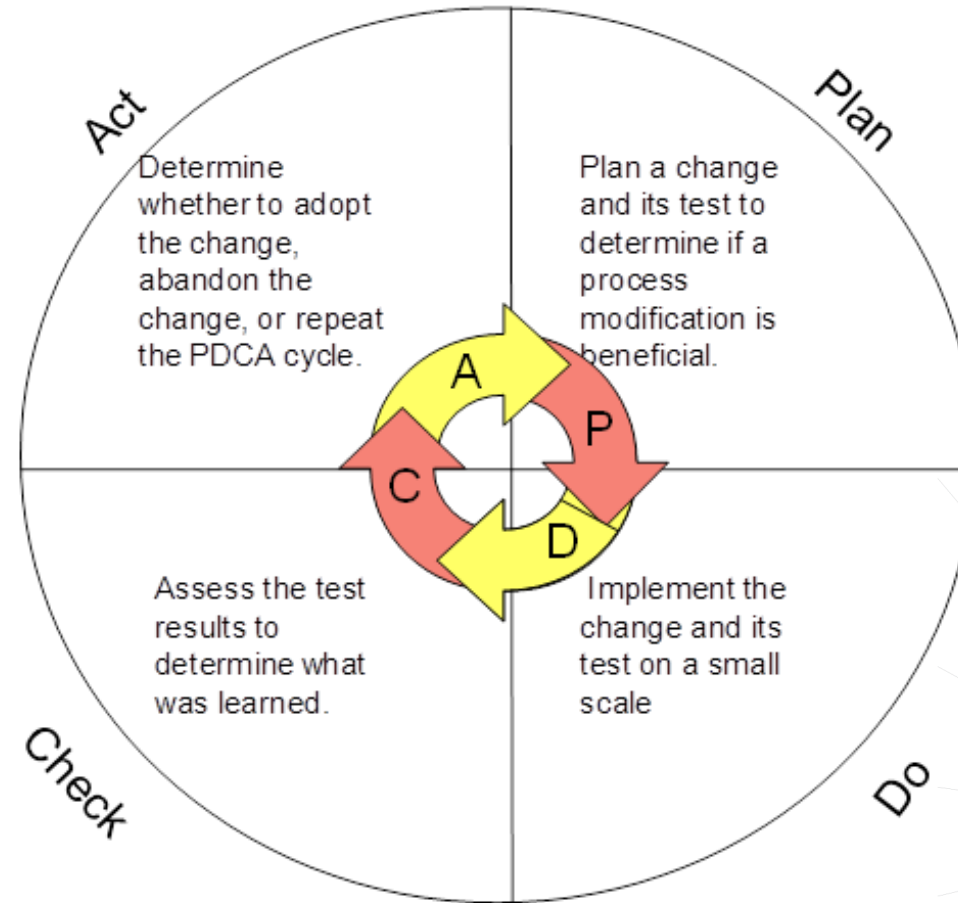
Act

Determine whether to adopt the change, abandon the change, or repeat the PDCA cycle.

Plan

Plan a change and its test to determine if a process modification is beneficial.

A

P

C

D

Assess the test results to determine what was learned.

Implement the change and its test on a small scale

Check

Do